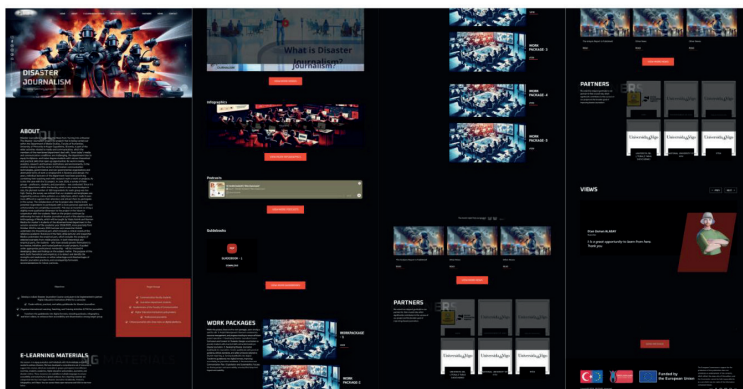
DISASTER JOURNALISM

ABOUT

E-LEARNING MATERIALS

What is Disaster Journalism?

Infographics

Podcasts

Guidebooks

GUIDEBOOK - 1

WORK PACKAGES

WORKPACKAGE - 1

WORK PACKAGE - 2

WORK PACKAGE - 3

WORK PACKAGE - 4

WORK PACKAGE - 5

PARTNERS

PARTNERS

VIEWS

It is a great opportunity to learn from here. Thank you

Funded by the European Union